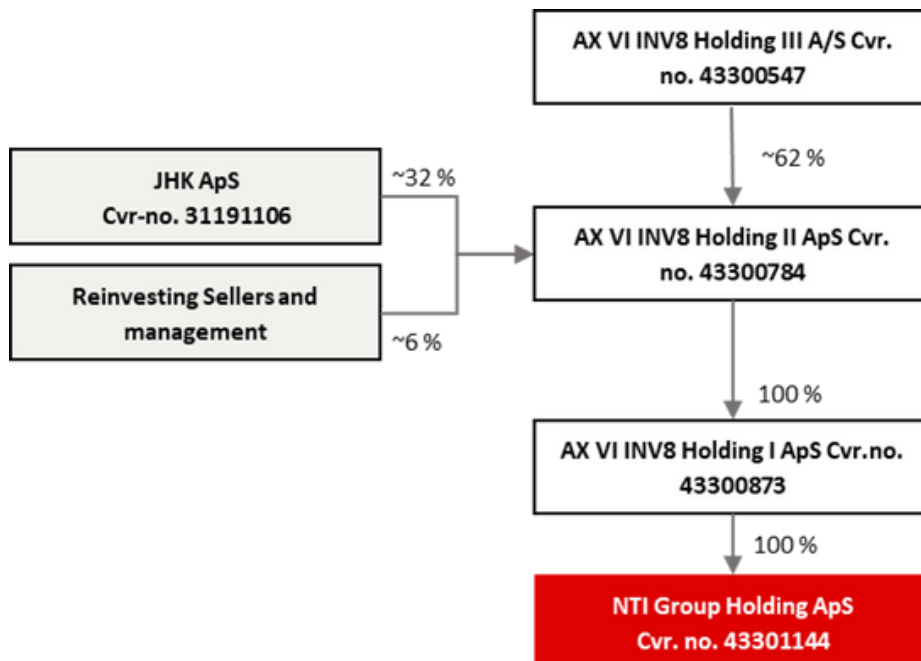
AX VI INV8 Holding III A/S Cvr. no. 43300547

~62 %

JHK ApS
Cvr-no. 31191106

~32 %

Reinvesting Sellers and management

~6 %

AX VI INV8 Holding II ApS Cvr. no. 43300784

100 %

AX VI INV8 Holding I ApS Cvr.no. 43300873

100 %

NTI Group Holding ApS
Cvr. no. 43301144